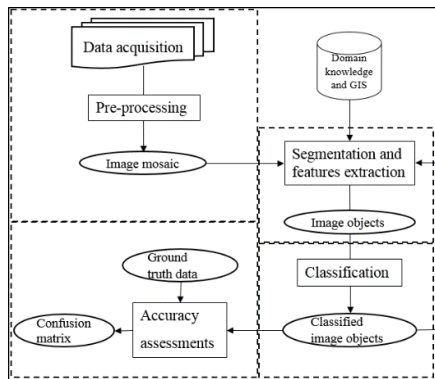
Data acquisition

Pre-processing

Image mosaic

Domain knowledge and GIS

Segmentation and features extraction

Image objects

Ground truth data

Confusion matrix

Accuracy assessments

Classification

Classified image objects